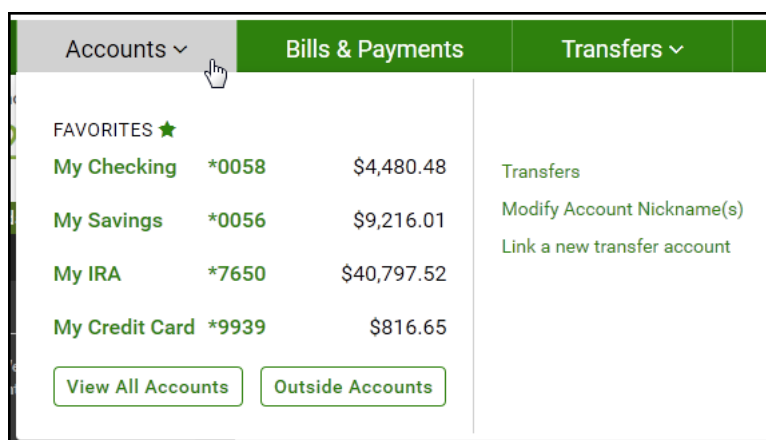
Accounts ⌄
Bills & Payments
Transfers ⌄

FAVORITES ★

| My Checking | *0058 | $4,480.48 |
|---|---|---|
| My Savings | *0056 | $9,216.01 |
| My IRA | *7650 | $40,797.52 |
| My Credit Card | *9939 | $816.65 |

View All Accounts
Outside Accounts

Transfers
Modify Account Nickname(s)
Link a new transfer account